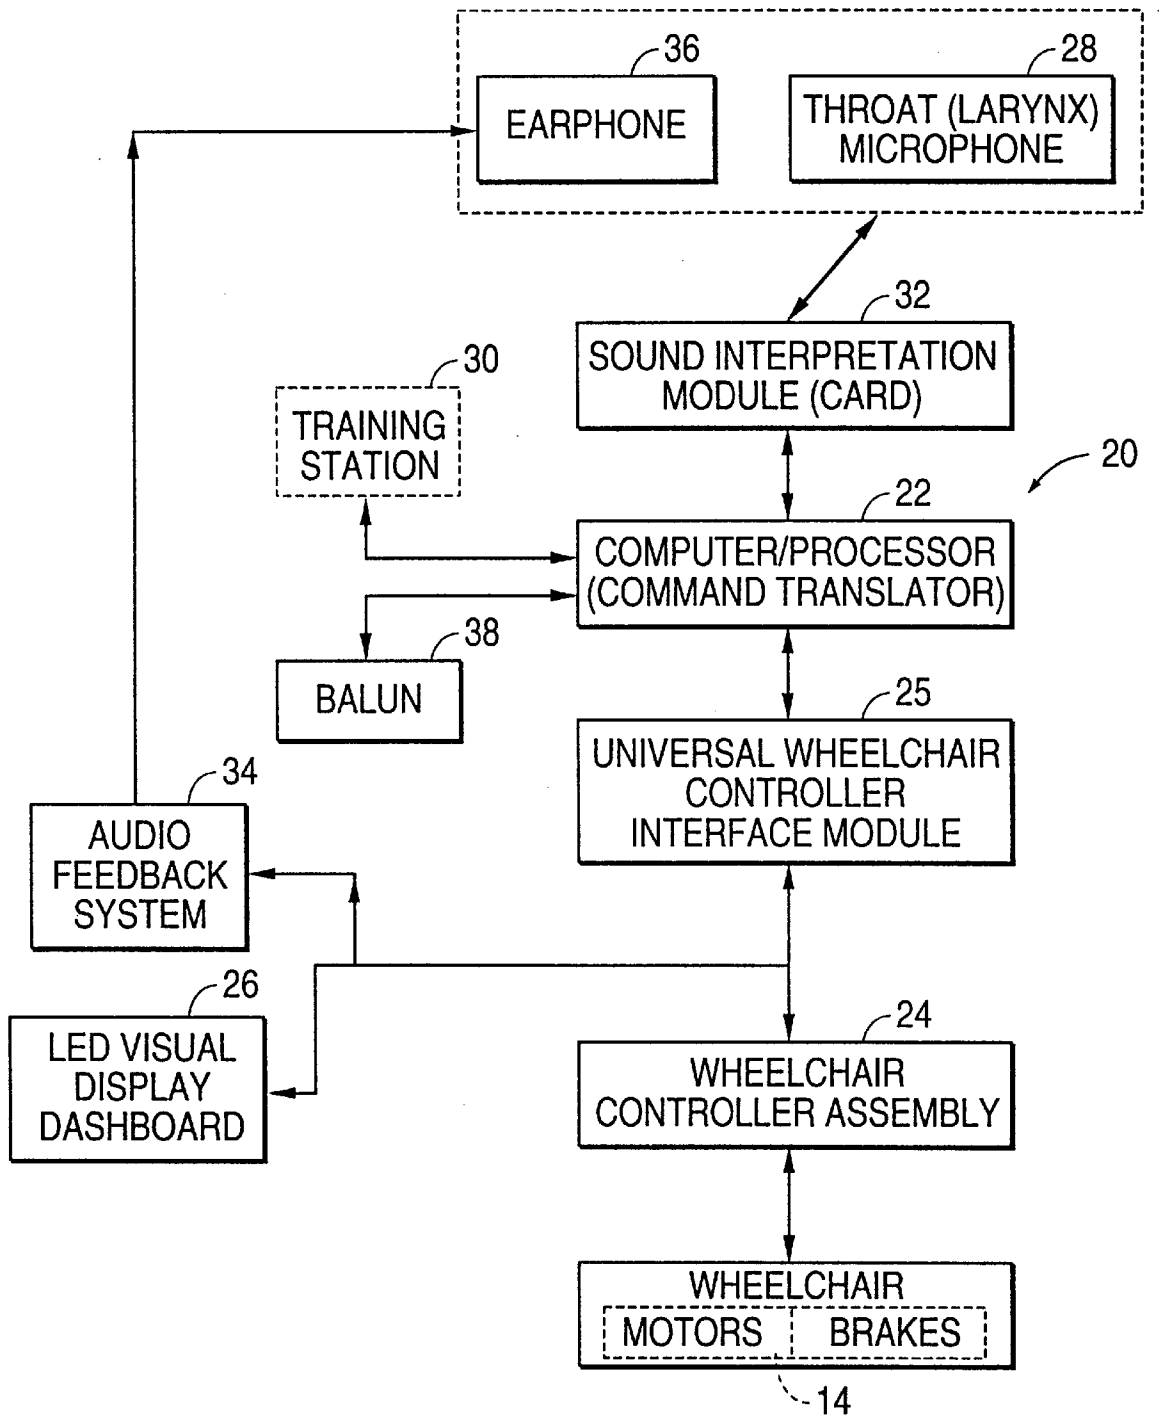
36
EARPHONE

28
THROAT (LARYNX) MICROPHONE

32
SOUND INTERPRETATION MODULE (CARD)

30
TRAINING STATION

20

22
COMPUTER/PROCESSOR (COMMAND TRANSLATOR)

38
BALUN

25
UNIVERSAL WHEELCHAIR CONTROLLER INTERFACE MODULE

34
AUDIO FEEDBACK SYSTEM

26
LED VISUAL DISPLAY DASHBOARD

24
WHEELCHAIR CONTROLLER ASSEMBLY

WHEELCHAIR
MOTORS
BRAKES

14